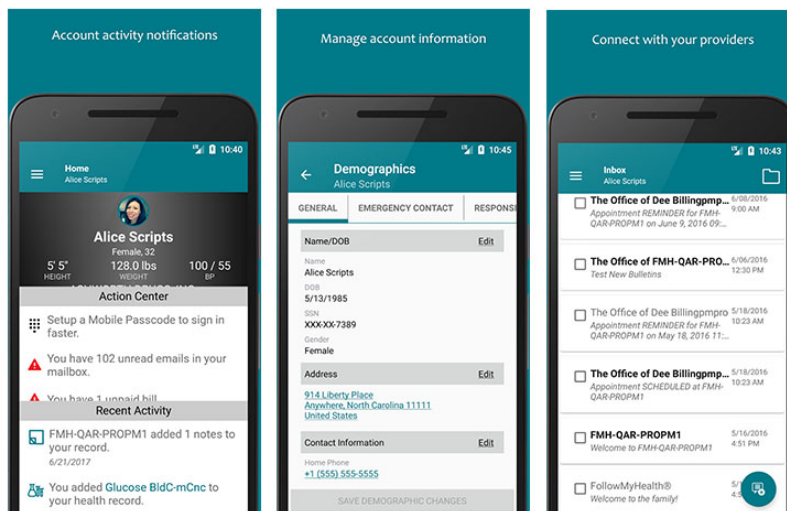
Account activity notifications

10:40

Home
Alice Scripts

Alice Scripts
Female, 32

| 5' 5" | 128.0 lbs | 100 / 55 |
|---|---|---|
| HEIGHT | WEIGHT | BP |

Action Center

Setup a Mobile Passcode to sign in faster.

You have 102 unread emails in your mailbox.

You have 1 unpaid bill

Recent Activity

FMH-QAR-PROPM1 added 1 notes to your record.
6/21/2017

You added Glucose BldC-mCnc to your health record.

Manage account information

10:45

Demographics
Alice Scripts

GENERAL | EMERGENCY CONTACT | RESPONSI

Name/DOB Edit
Name
Alice Scripts
DOB
5/13/1985
SSN
XXX-XX-7389
Gender
Female

Address Edit
914 Liberty Place
Anywhere, North Carolina 11111
United States

Contact Information Edit
Home Phone
+1 (555) 555-5555

SAVE DEMOGRAPHIC CHANGES

Connect with your providers

10:43

Inbox
Alice Scripts

The Office of Dee Billingpmp... 6/08/2016 9:00 AM
Appointment REMINDER for FMH-QAR-PROPM1 on June 9, 2016 09:...

The Office of FMH-QAR-PRO... 6/06/2016 12:30 PM
Test New Bulletins

The Office of Dee Billingpmpro 5/18/2016 10:23 AM
Appointment REMINDER for FMH-QAR-PROPM1 on May 18, 2016 11:...

The Office of Dee Billingpmp... 5/18/2016 10:23 AM
Appointment SCHEDULED at FMH-QAR-PROPM1

FMH-QAR-PROPM1 5/16/2016 4:51 PM
Welcome to FMH-QAR-PROPM1

FollowMyHealth® 5/
Welcome to the family!